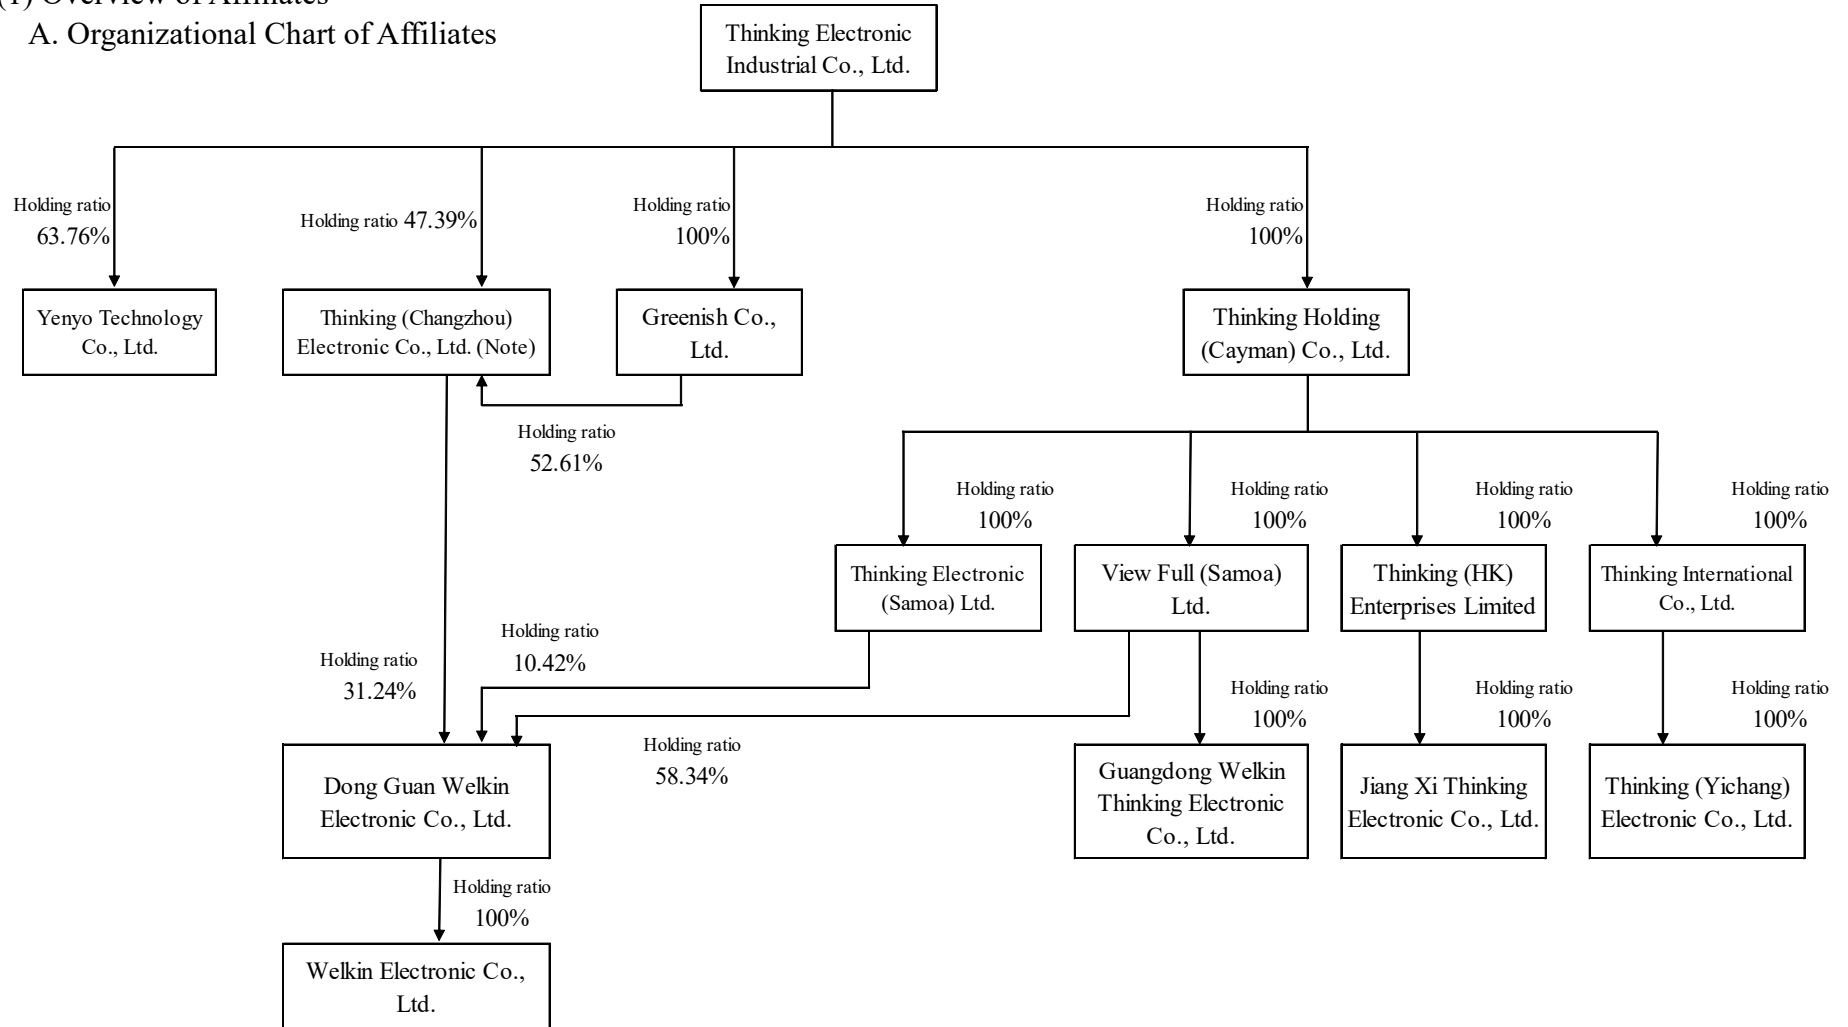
(1) Overview of Affiliates

A. Organizational Chart of Affiliates

Thinking Electronic Industrial Co., Ltd.

Holding ratio 63.76%

Holding ratio 47.39%

Holding ratio 100%

Holding ratio 100%

Yenyo Technology Co., Ltd.

Thinking (Changzhou) Electronic Co., Ltd. (Note)

Greenish Co., Ltd.

Thinking Holding (Cayman) Co., Ltd.

Holding ratio 52.61%

Holding ratio 100%

Holding ratio 100%

Holding ratio 100%

Holding ratio 100%

Thinking Electronic (Samoa) Ltd.

View Full (Samoa) Ltd.

Thinking (HK) Enterprises Limited

Thinking International Co., Ltd.

Holding ratio 31.24%

Holding ratio 10.42%

Holding ratio 100%

Holding ratio 100%

Holding ratio 100%

Holding ratio 58.34%

Dong Guan Welkin Electronic Co., Ltd.

Guangdong Welkin Thinking Electronic Co., Ltd.

Jiang Xi Thinking Electronic Co., Ltd.

Thinking (Yichang) Electronic Co., Ltd.

Holding ratio 100%

Welkin Electronic Co., Ltd.